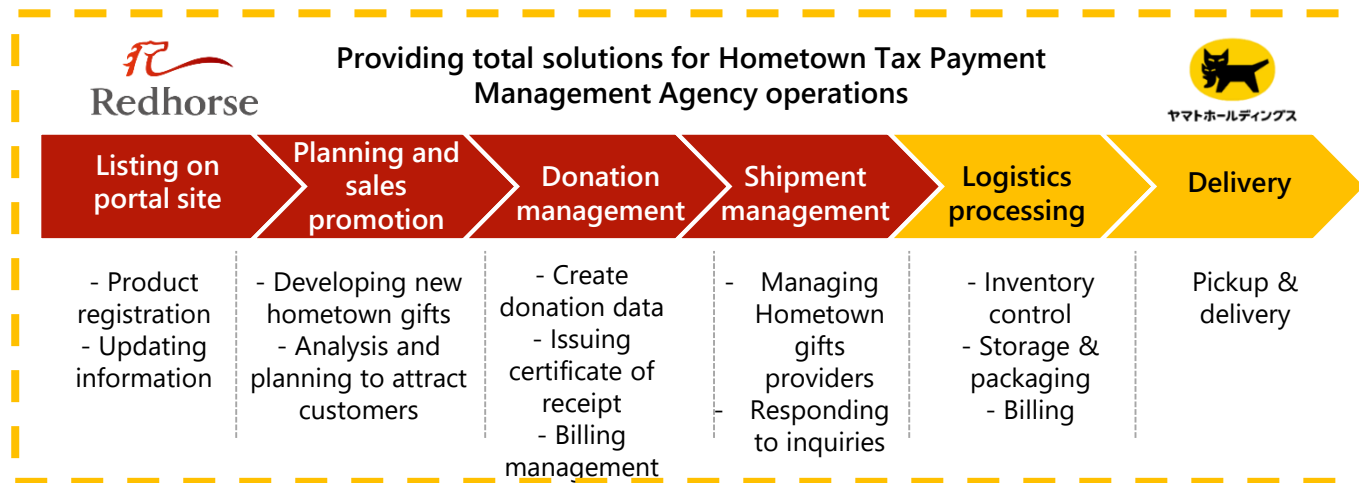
Redhorse

Providing total solutions for Hometown Tax Payment Management Agency operations

ヤマトホールディングス

Listing on portal site

Planning and sales promotion

Donation management

Shipment management

Logistics processing

Delivery

- Product registration
- Updating information

- Developing new hometown gifts
- Analysis and planning to attract customers

- Create donation data
- Issuing certificate of receipt
- Billing management

- Managing Hometown gifts providers
- Responding to inquiries

- Inventory control
- Storage & packaging
- Billing

Pickup & delivery